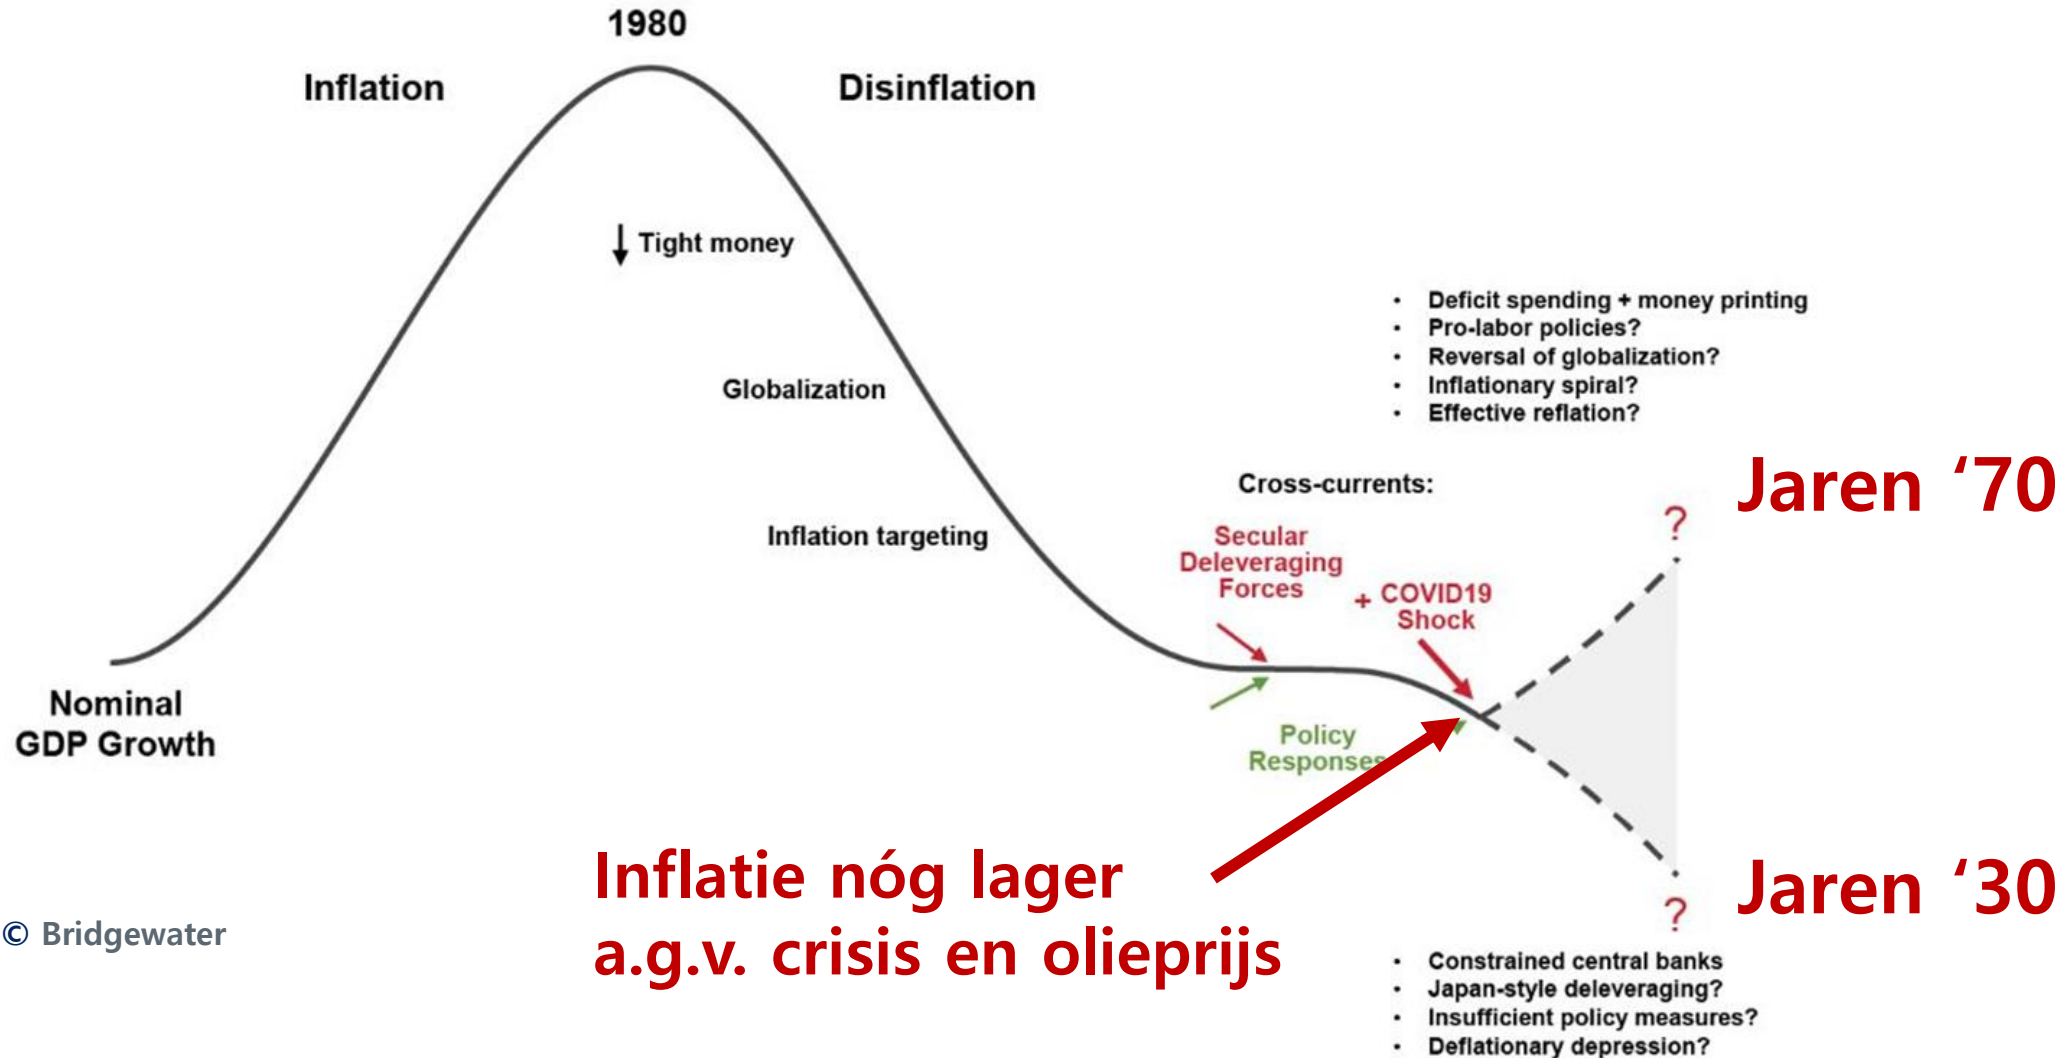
1980

Inflation

Disinflation

Tight money

Globalization

Inflation targeting

- Deficit spending + money printing
- Pro-labor policies?
- Reversal of globalization?
- Inflationary spiral?
- Effective reflation?

Cross-currents:

Jaren '70

?

Secular Deleveraging Forces

+ COVID19 Shock

Policy Responses

Nominal GDP Growth

Inflatie nóg lager a.g.v. crisis en olieprijs

Jaren '30

?

© Bridgewater

- Constrained central banks
- Japan-style deleveraging?
- Insufficient policy measures?
- Deflationary depression?